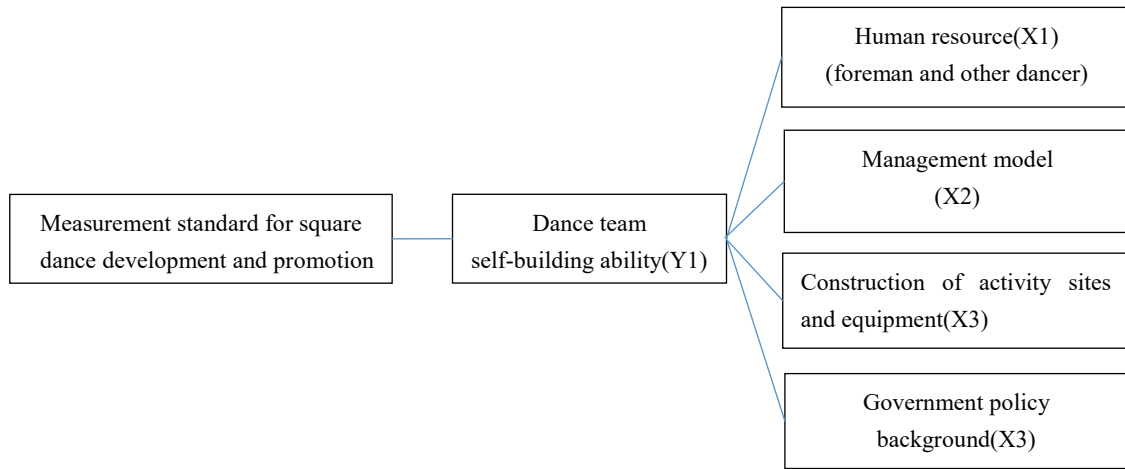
Measurement standard for square dance development and promotion

Dance team self-building ability(Y1)

Human resource(X1) (foreman and other dancer)

Management model (X2)

Construction of activity sites and equipment(X3)

Government policy background(X3)